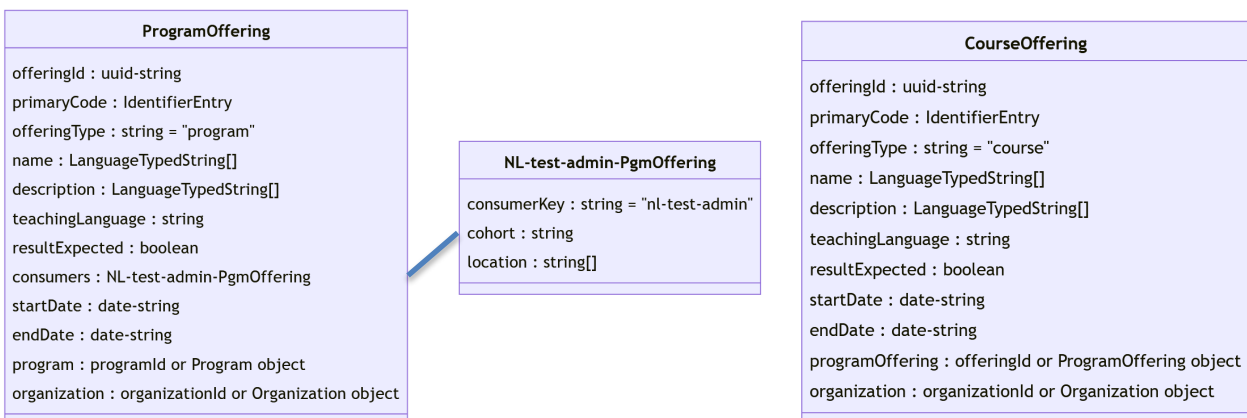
ProgramOffering

offeringId : uuid-string
primaryCode : IdentifierEntry
offeringType : string = "program"
name : LanguageTypedString[]
description : LanguageTypedString[]
teachingLanguage : string
resultExpected : boolean
consumers : NL-test-admin-PgmOffering
startDate : date-string
endDate : date-string
program : programId or Program object
organization : organizationId or Organization object

NL-test-admin-PgmOffering

consumerKey : string = "nl-test-admin"
cohort : string
location : string[]

CourseOffering

offeringId : uuid-string
primaryCode : IdentifierEntry
offeringType : string = "course"
name : LanguageTypedString[]
description : LanguageTypedString[]
teachingLanguage : string
resultExpected : boolean
startDate : date-string
endDate : date-string
programOffering : offeringId or ProgramOffering object
organization : organizationId or Organization object